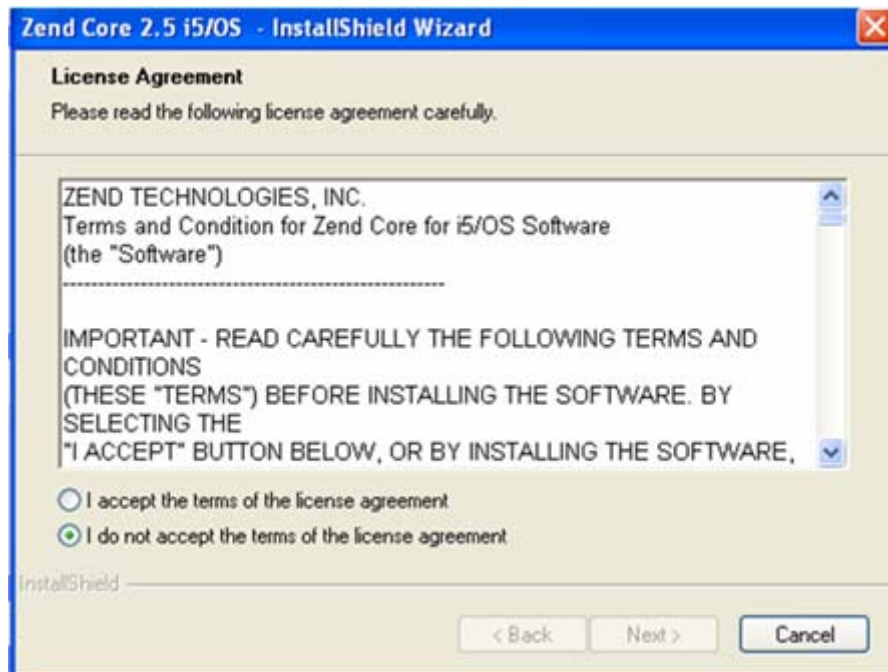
Zend Core 2.5 i5/OS - InstallShield Wizard

License Agreement

Please read the following license agreement carefully.

ZEND TECHNOLOGIES, INC.
Terms and Condition for Zend Core for i5/OS Software
(the "Software")
------------------------------------------------------

IMPORTANT - READ CAREFULLY THE FOLLOWING TERMS AND CONDITIONS
(THESE "TERMS") BEFORE INSTALLING THE SOFTWARE. BY SELECTING THE
"I ACCEPT" BUTTON BELOW, OR BY INSTALLING THE SOFTWARE,

I accept the terms of the license agreement

I do not accept the terms of the license agreement

InstallShield

< Back

Next >

Cancel